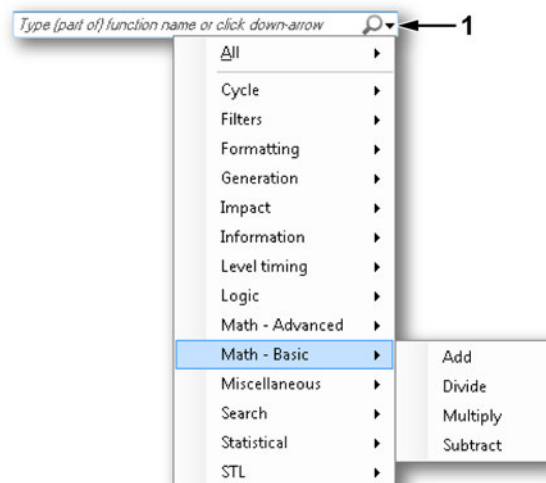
Type (part of) function name or click down-arrow

1

All
Cycle
Filters
Formatting
Generation
Impact
Information
Level timing
Logic
Math - Advanced
Math - Basic
Miscellaneous
Search
Statistical
STL

Add
Divide
Multiply
Subtract